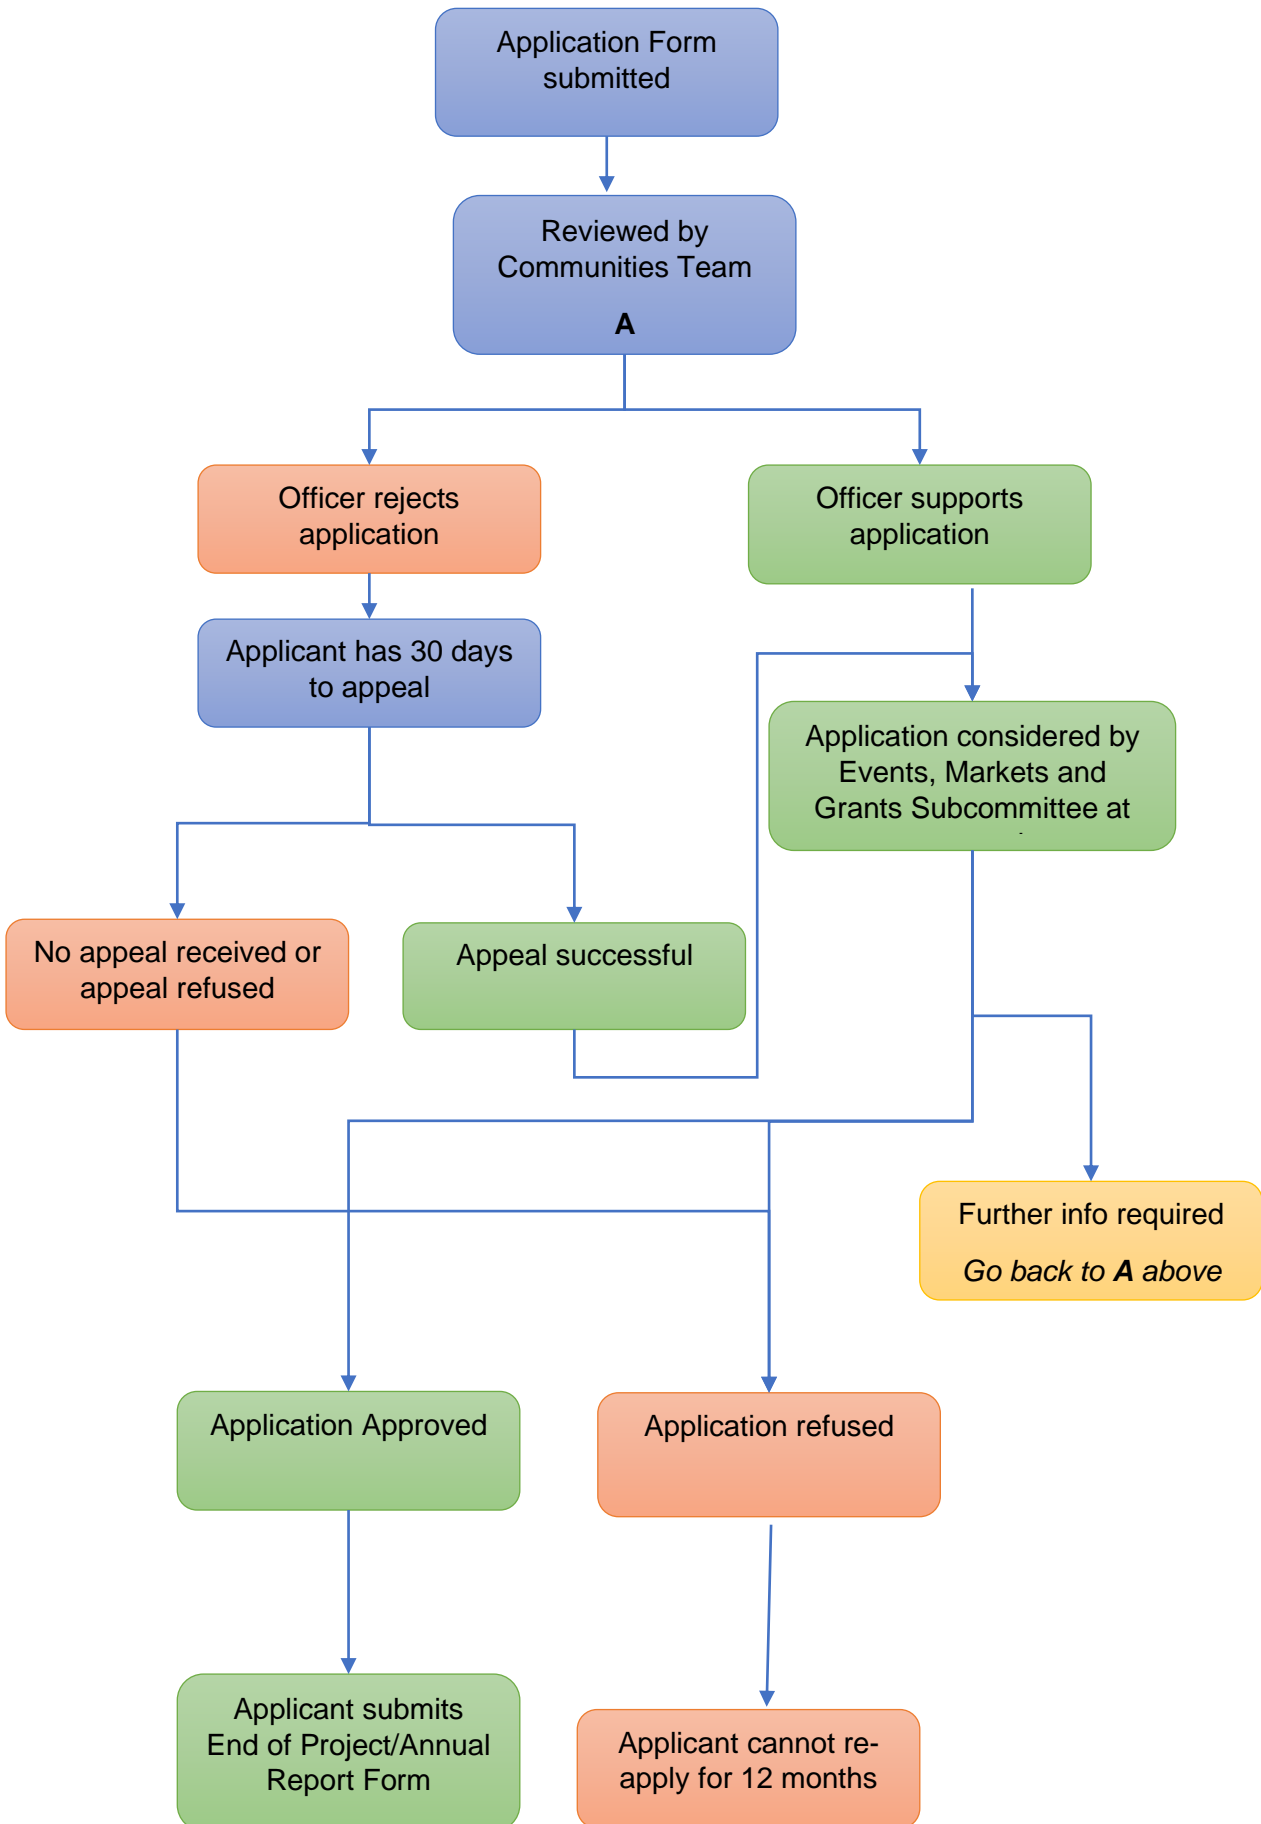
Application Form submitted

Reviewed by Communities Team

**A**

Officer rejects application

Officer supports application

Applicant has 30 days to appeal

Application considered by Events, Markets and Grants Subcommittee at

No appeal received or appeal refused

Appeal successful

Further info required

*Go back to **A** above*

Application Approved

Application refused

Applicant submits End of Project/Annual Report Form

Applicant cannot re-apply for 12 months